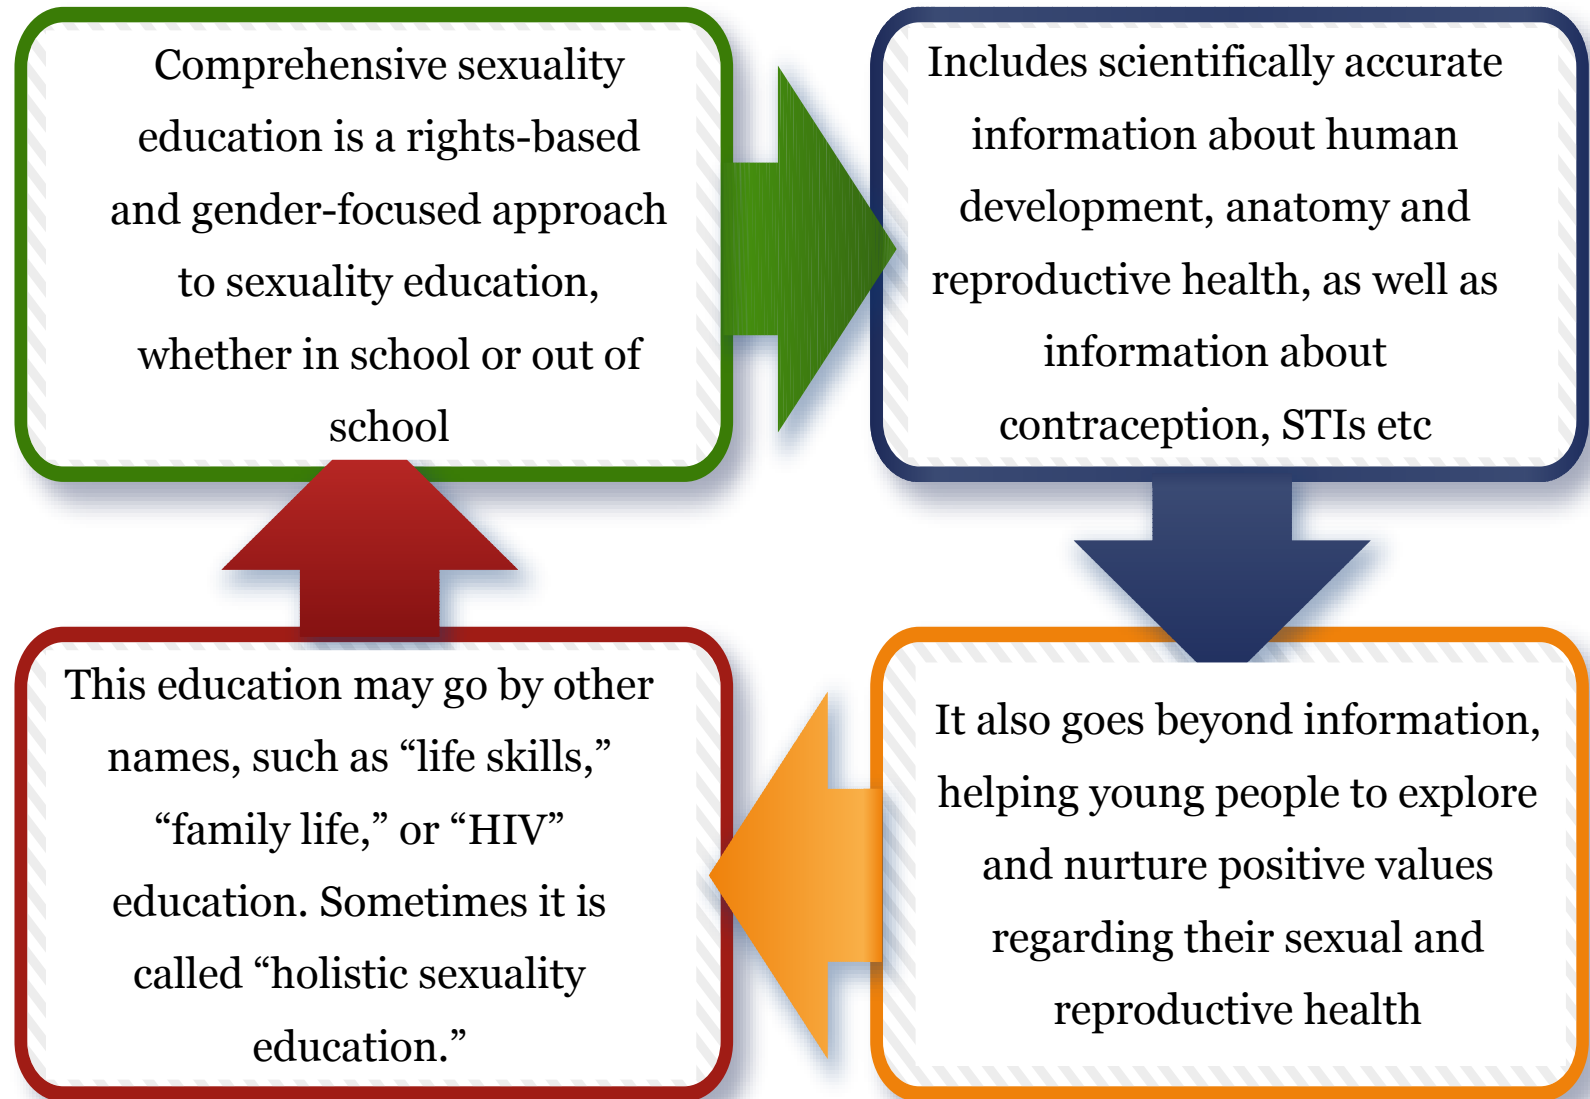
Comprehensive sexuality education is a rights-based and gender-focused approach to sexuality education, whether in school or out of school

Includes scientifically accurate information about human development, anatomy and reproductive health, as well as information about contraception, STIs etc

It also goes beyond information, helping young people to explore and nurture positive values regarding their sexual and reproductive health

This education may go by other names, such as “life skills,” “family life,” or “HIV” education. Sometimes it is called “holistic sexuality education.”